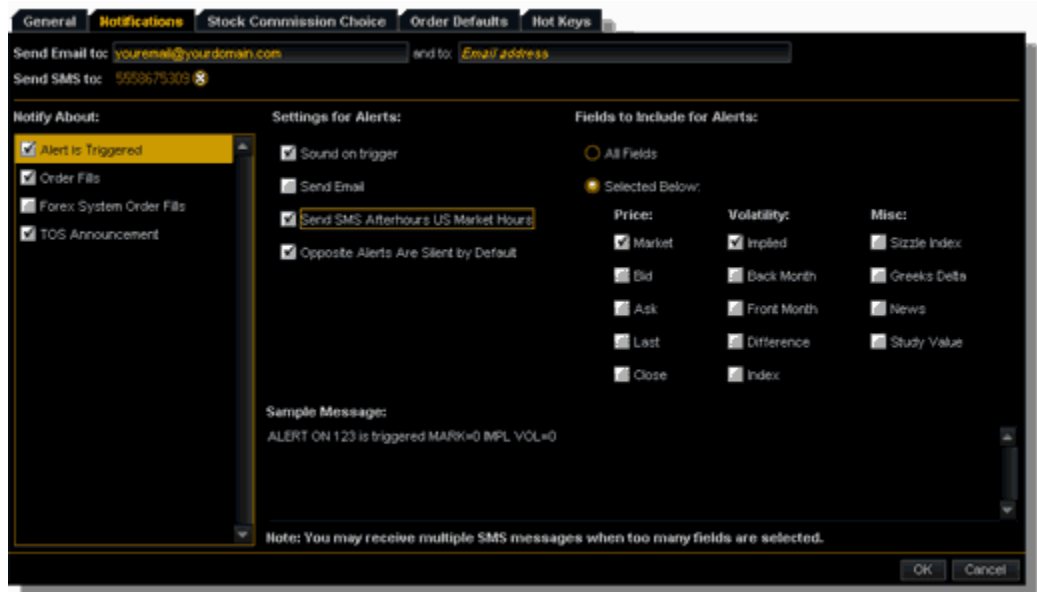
General | Notifications | Stock Commission Choice | Order Defaults | Hot Keys

Send Email to: youremail@yourdomain.com and to: Email address

Send SMS to: 5558675309

Notify About:

Alert is Triggered

Order Fills

Forex System Order Fills

TOS Announcement

Settings for Alerts:

Sound on trigger

Send Email

Send SMS Afterhours US Market Hours

Opposite Alerts Are Silent by Default

Fields to Include for Alerts:

All Fields

Selected Below:

Price:

Market

Bid

Ask

Last

Close

Volatility:

Implied

Back Month

Front Month

Difference

Index

Misc:

Sizzle Index

Greeks Delta

News

Study Value

Sample Message:

ALERT ON 123 is triggered MARK=0 IMPL VOL=0

Note: You may receive multiple SMS messages when too many fields are selected.

OK Cancel